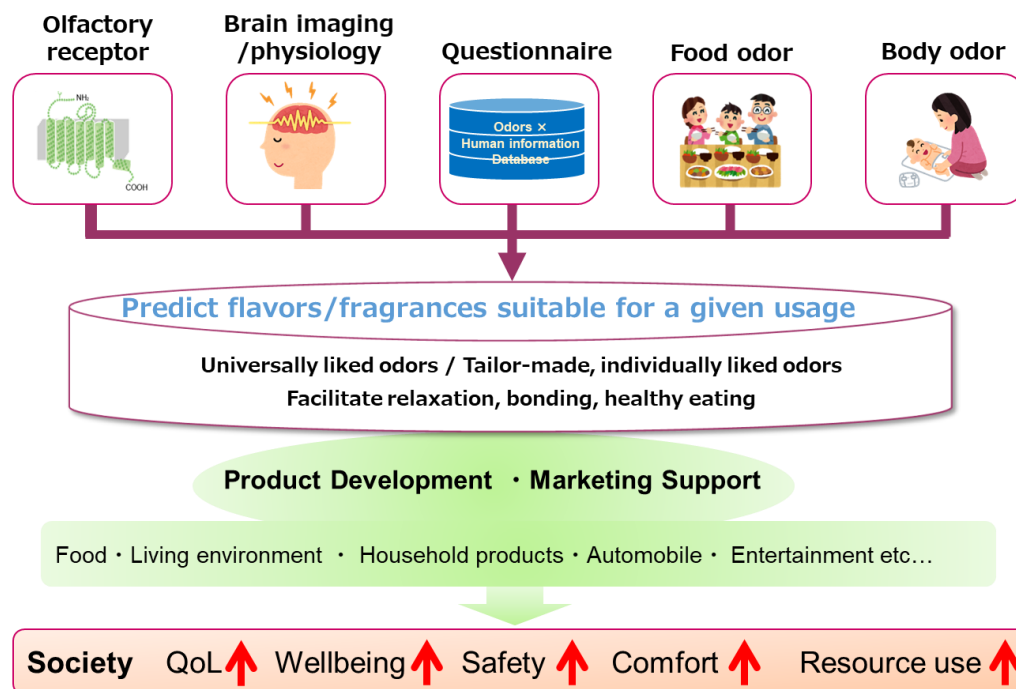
Olfactory receptor

Brain imaging /physiology

Questionnaire

Food odor

Body odor

$NH_2$

COOH

Odors ×
Human information
Database

Predict flavors/fragrances suitable for a given usage

Universally liked odors / Tailor-made, individually liked odors
Facilitate relaxation, bonding, healthy eating

Product Development ・Marketing Support

Food・Living environment ・ Household products・Automobile・ Entertainment etc…

Society QoL Wellbeing Safety Comfort Resource use